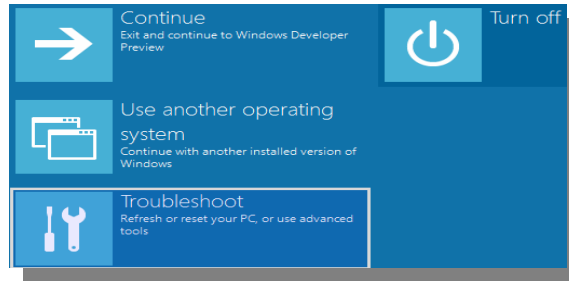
Continue
Exit and continue to Windows Developer Preview

Turn off

Use another operating system
Continue with another installed version of Windows

Troubleshoot
Refresh or reset your PC, or use advanced tools